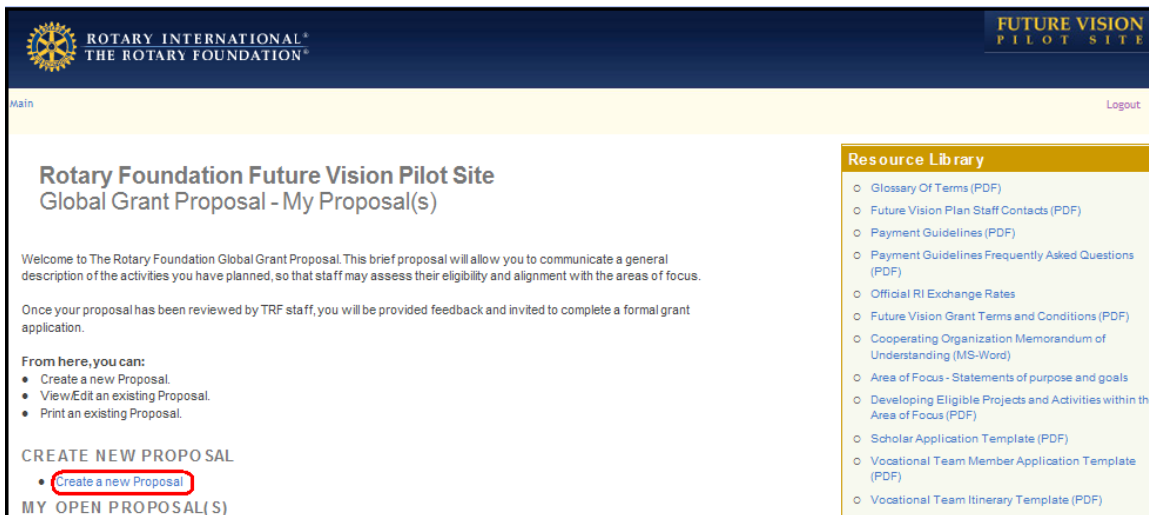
ROTARY INTERNATIONAL®
THE ROTARY FOUNDATION®

FUTURE VISION
PILOT SITE

Main

Logout

Rotary Foundation Future Vision Pilot Site
Global Grant Proposal - My Proposal(s)

Welcome to The Rotary Foundation Global Grant Proposal. This brief proposal will allow you to communicate a general description of the activities you have planned, so that staff may assess their eligibility and alignment with the areas of focus.

Once your proposal has been reviewed by TRF staff, you will be provided feedback and invited to complete a formal grant application.

From here, you can:
- Create a new Proposal.
- View/Edit an existing Proposal.
- Print an existing Proposal.

CREATE NEW PROPOSAL
- Create a new Proposal

MY OPEN PROPOSAL(S)

Resource Library
- Glossary Of Terms (PDF)
- Future Vision Plan Staff Contacts (PDF)
- Payment Guidelines (PDF)
- Payment Guidelines Frequently Asked Questions (PDF)
- Official RI Exchange Rates
- Future Vision Grant Terms and Conditions (PDF)
- Cooperating Organization Memorandum of Understanding (MS-Word)
- Area of Focus - Statements of purpose and goals
- Developing Eligible Projects and Activities within th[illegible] Area of Focus (PDF)
- Scholar Application Template (PDF)
- Vocational Team Member Application Template (PDF)
- Vocational Team Itinerary Template (PDF)